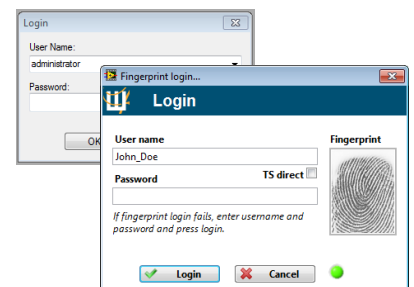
Login

User Name:

administrator

Password:

OK

Fingerprint login...

Login

User name

John_Doe

Password

TS direct

Fingerprint

If fingerprint login fails, enter username and password and press login.

Login

Cancel